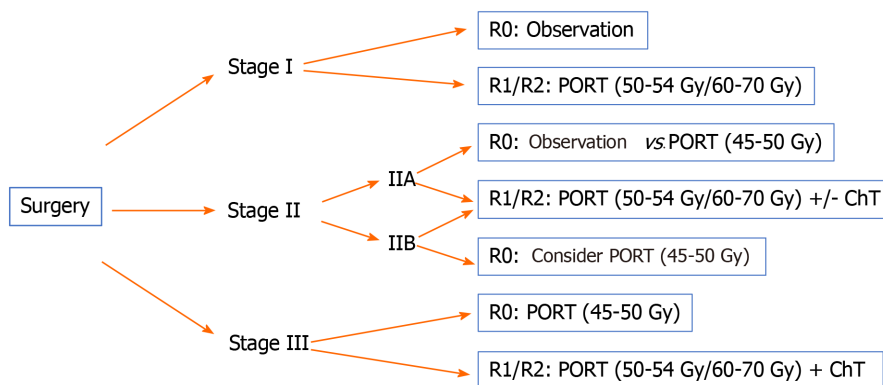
Surgery

Stage I

R0: Observation

R1/R2: PORT (50-54 Gy/60-70 Gy)

Stage II

IIA

IIB

R0: Observation vs. PORT (45-50 Gy)

R1/R2: PORT (50-54 Gy/60-70 Gy) +/- ChT

R0: Consider PORT (45-50 Gy)

Stage III

R0: PORT (45-50 Gy)

R1/R2: PORT (50-54 Gy/60-70 Gy) + ChT